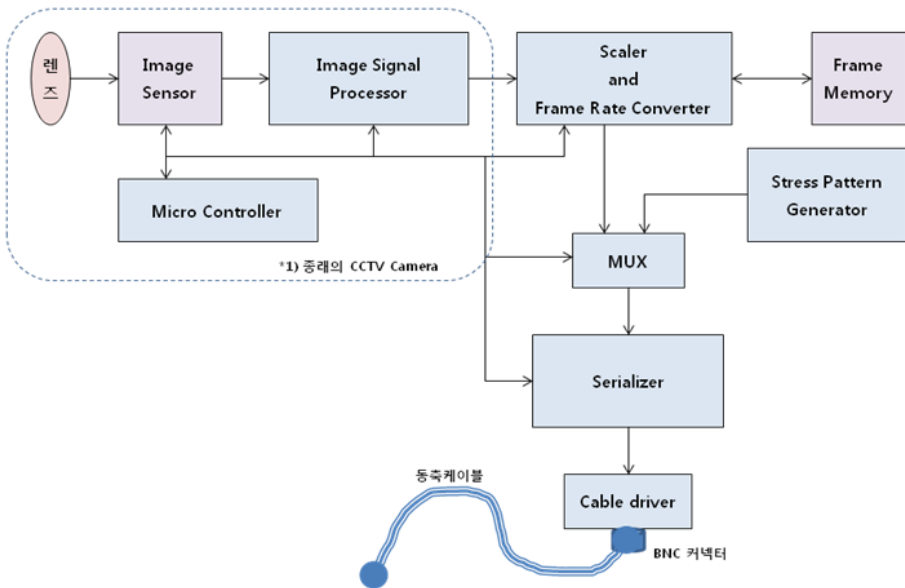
렌즈

Image Sensor

Image Signal Processor

Scaler and Frame Rate Converter

Frame Memory

Micro Controller

Stress Pattern Generator

*1) 종래의 CCTV Camera

MUX

Serializer

동축케이블

Cable driver

BNC 커넥터